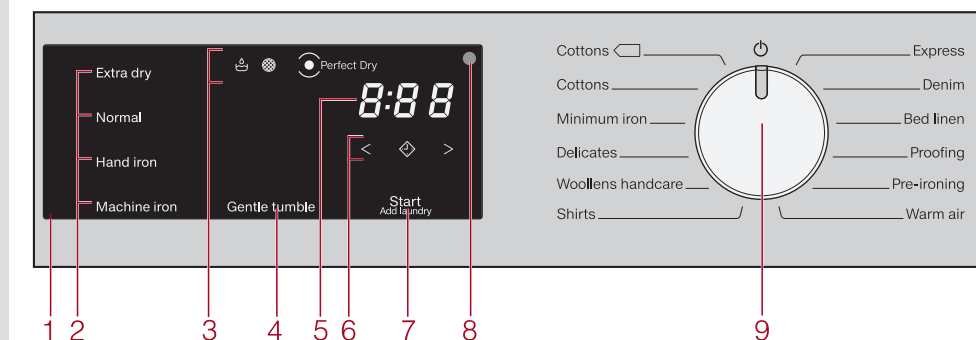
Extra dry
Normal
Hand iron
Machine iron

Perfect Dry

8:88

<
>

Gentle tumble

Start
Add laundry

Cottons
Cottons
Minimum iron
Delicates
Woollens handcare
Shirts

Express
Denim
Bed linen
Proofing
Pre-ironing
Warm air

1 2 3 4 5 6 7 8 9